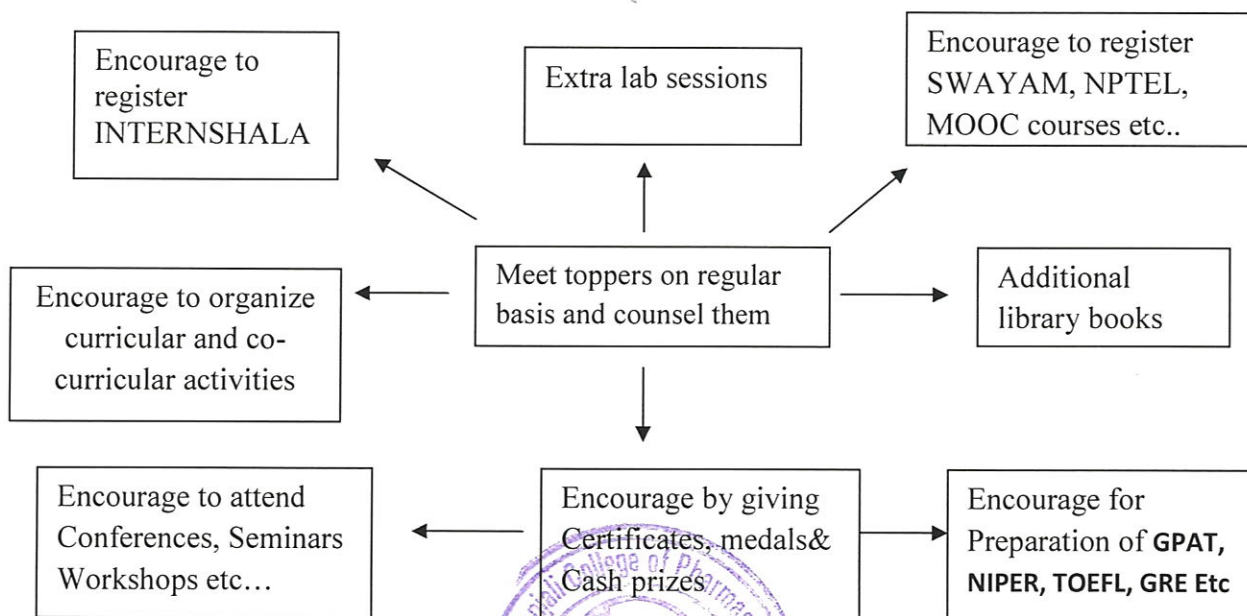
Encourage to register INTERNSHALA

Extra lab sessions

Encourage to register SWAYAM, NPTEL, MOOC courses etc..

Encourage to organize curricular and co-curricular activities

Meet toppers on regular basis and counsel them

Additional library books

Encourage to attend Conferences, Seminars Workshops etc…

Encourage by giving Certificates, medals& Cash prizes

Encourage for Preparation of GPAT, NIPER, TOEFL, GRE Etc

College of Pharmacy